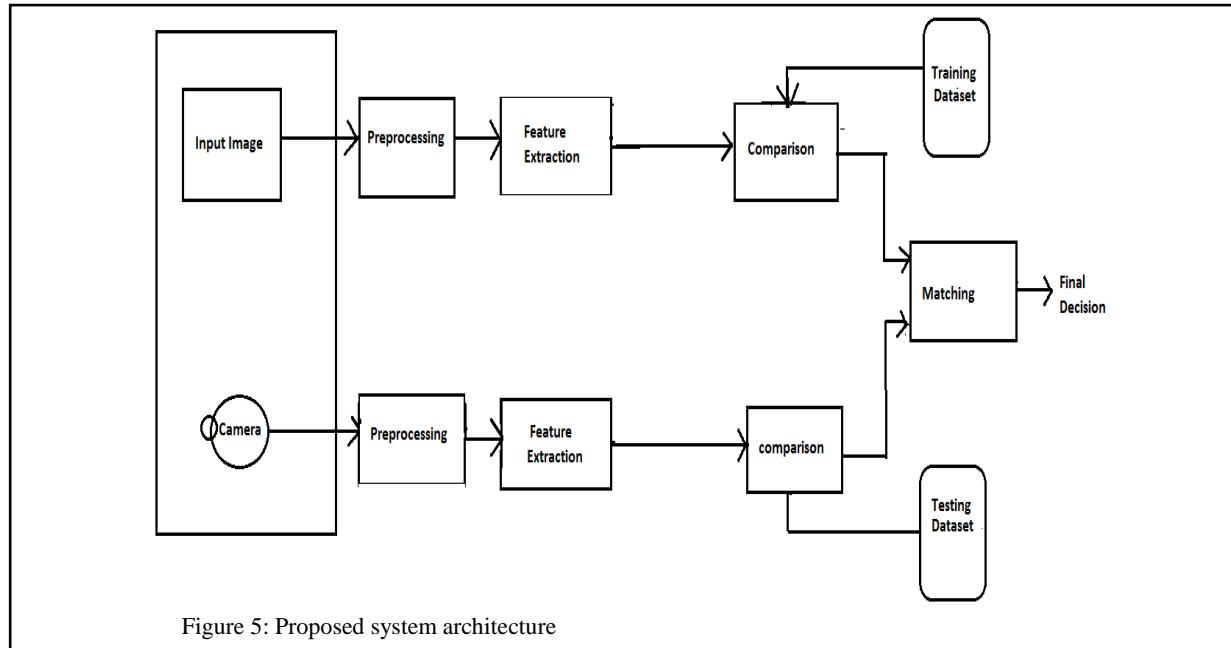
Input Image

Preprocessing

Feature Extraction

Comparison

Training Dataset

Matching

Final Decision

Camera

Preprocessing

Feature Extraction

comparison

Testing Dataset

Figure 5: Proposed system architecture